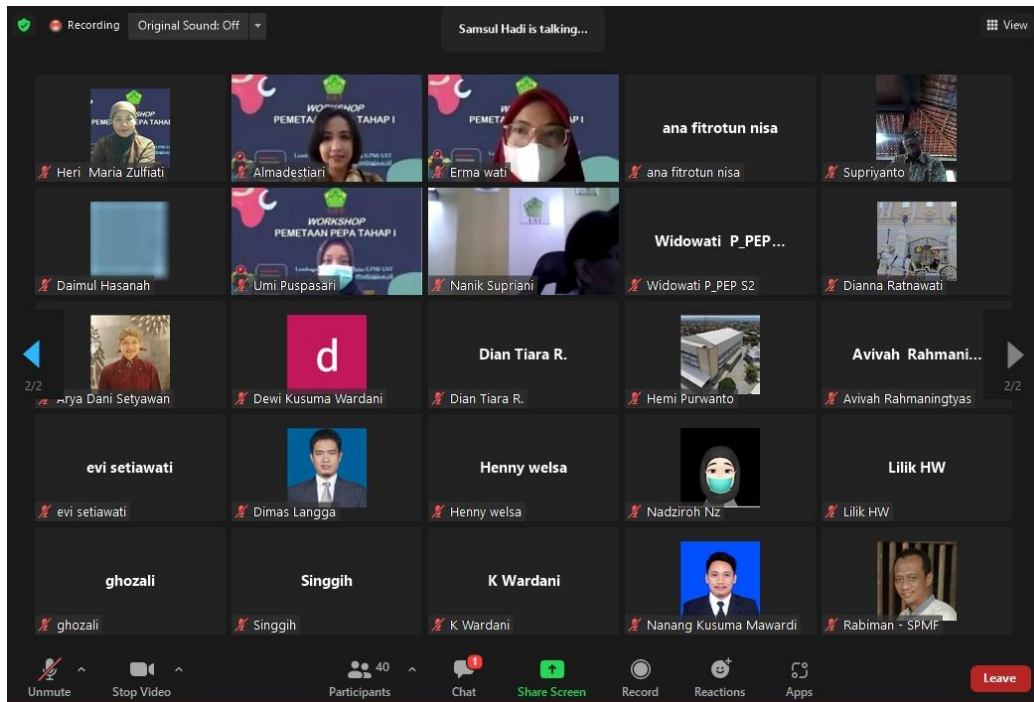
Recording Original Sound: Off

Samsul Hadi is talking...

View

WORKSHOP PEMETAAN PEPA TAHAP I

Heri Maria Zulfiati

WORKSHOP PEMETA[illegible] TAHAP I

Almadestiari

WORKSHOP PEMETA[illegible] TAHAP I

Erma wati

ana fitrotun nisa

ana fitrotun nisa

Supriyanto

Daimul Hasanah

WORKSHOP PEMETAAN PEPA TAHAP I

Umi Puspasari

Nanik Supriani

Widowati P_PEP...

Widowati P_PEP S2

Dianna Ratnawati

2/2

Arya Dani Setyawan

d

Dewi Kusuma Wardani

Dian Tiara R.

Dian Tiara R.

Hemi Purwanto

Avivah Rahmani...

Avivah Rahmaningtyas

2/2

evi setiawati

evi setiawati

Dimas Langga

Henny welsa

Henny welsa

Nadziroh Nz

Lilik HW

Lilik HW

ghozali

ghozali

Singgih

Singgih

K Wardani

K Wardani

Nanang Kusuma Mawardi

Rabiman - SPMF

Unmute

Stop Video

40

Participants

1

Chat

Share Screen

Record

Reactions

Apps

Leave